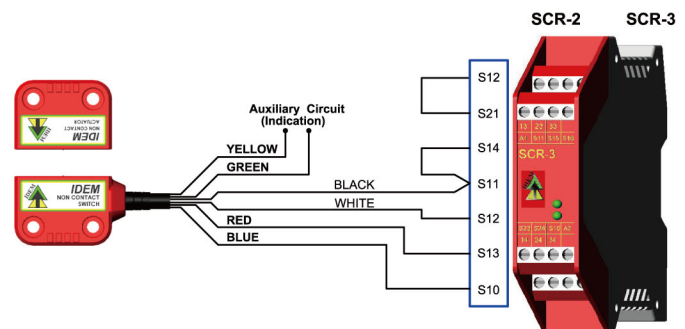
SCR-2 SCR-3

IDEM
NON CONTACT
ACTUATOR

IDEM
NON CONTACT
SWITCH

Auxiliary Circuit
(Indication)

YELLOW
GREEN
BLACK
WHITE
RED
BLUE

S12
S21
S14
S11
S12
S13
S10

13 23 33
A1 S11 S15 S16
SCR-3
S33 S34 S10 A2
14 24 34